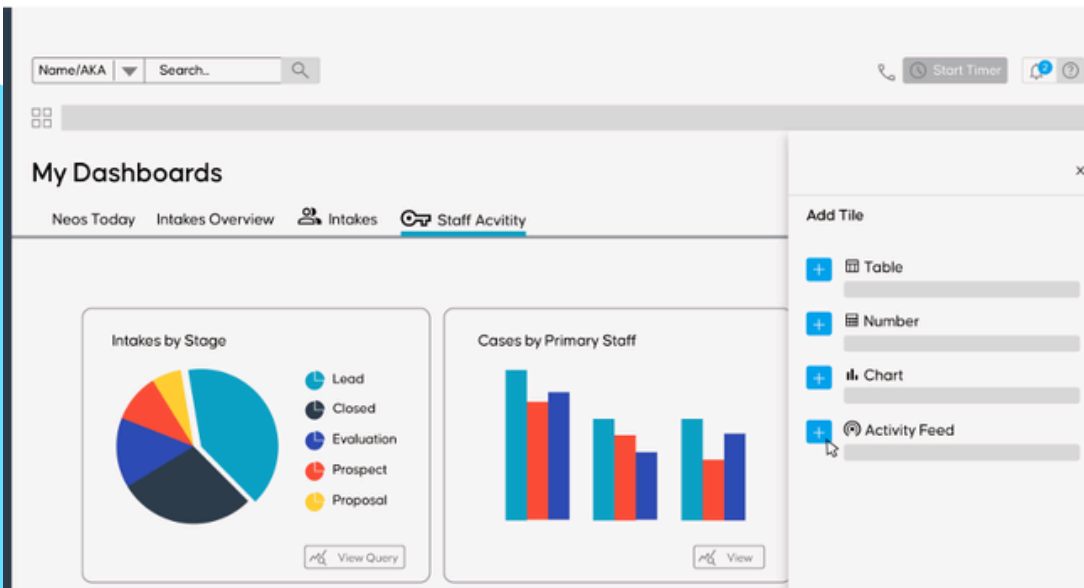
Name/AKA
Search..
Start Timer
2

My Dashboards

Neos Today
Intakes Overview
Intakes
Staff Acvitity

Add Tile
×

+ Table
+ Number
+ Chart
+ Activity Feed

Intakes by Stage
Lead
Closed
Evaluation
Prospect
Proposal
View Query

Cases by Primary Staff
View